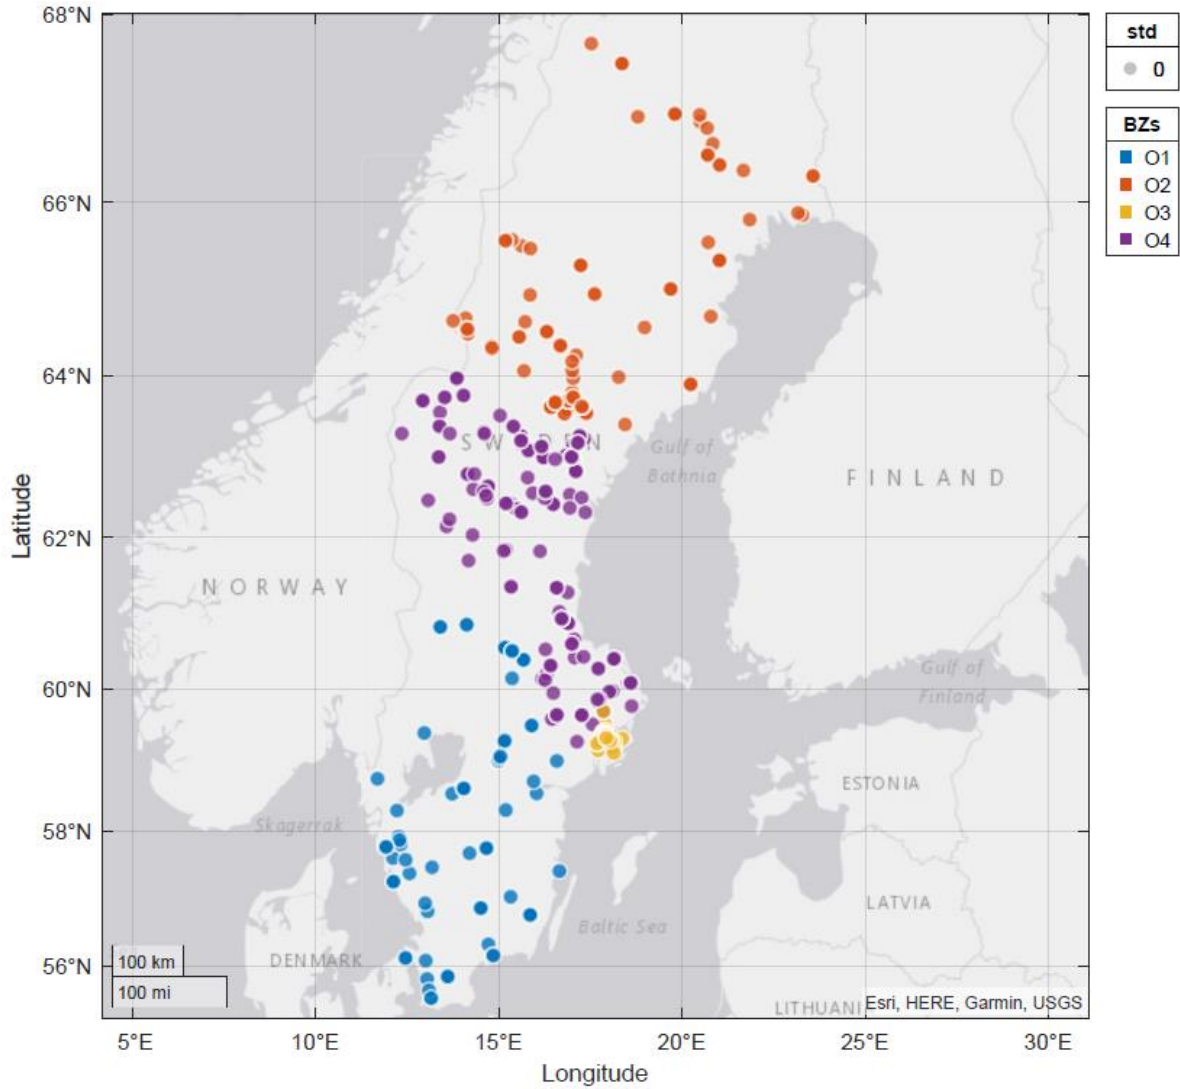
68°N
66°N
64°N
62°N
60°N
58°N
56°N
Latitude
5°E
10°E
15°E
20°E
25°E
30°E
Longitude

std
0

BZs
O1
O2
O3
O4

SWEDEN
Gulf of Bothnia
FINLAND
NORWAY
Gulf of Finland
ESTONIA
Skagerrak
LATVIA
Baltic Sea
DENMARK
LITHUANIA
100 km
100 mi
Esri, HERE, Garmin, USGS